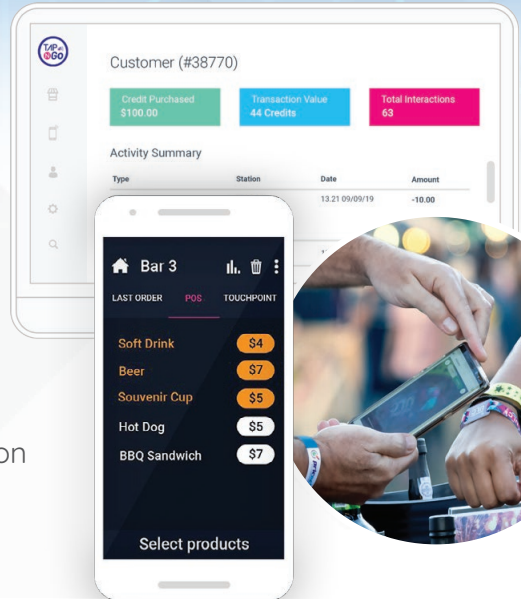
TAP GO

Customer (#38770)

Credit Purchased
$100.00

Transaction Value
44 Credits

Total Interactions
63

Activity Summary

| Type | Station | Date | Amount |
|---|---|---|---|
| | | 13.21 09/09/19 | -10.00 |

Bar 3

LAST ORDER POS TOUCHPOINT

Soft Drink $4
Beer $7
Souvenir Cup $5
Hot Dog $5
BBQ Sandwich $7

Select products

on